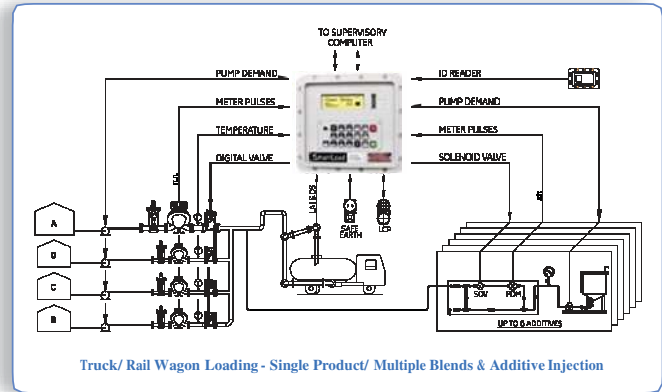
TO SUPERVISORY COMPUTER

PUMP DEMAND

METER PULSES

TEMPERATURE

DIGITAL VALVE

ID READER

PUMP DEMAND

METER PULSES

SOLENOID VALVE

SmartLoad

LALEDS

SAFE EARTH

LCP

A

B

C

D

SOV

PDM

UP TO 6 ADDITIVES

Truck/ Rail Wagon Loading - Single Product/ Multiple Blends & Additive Injection